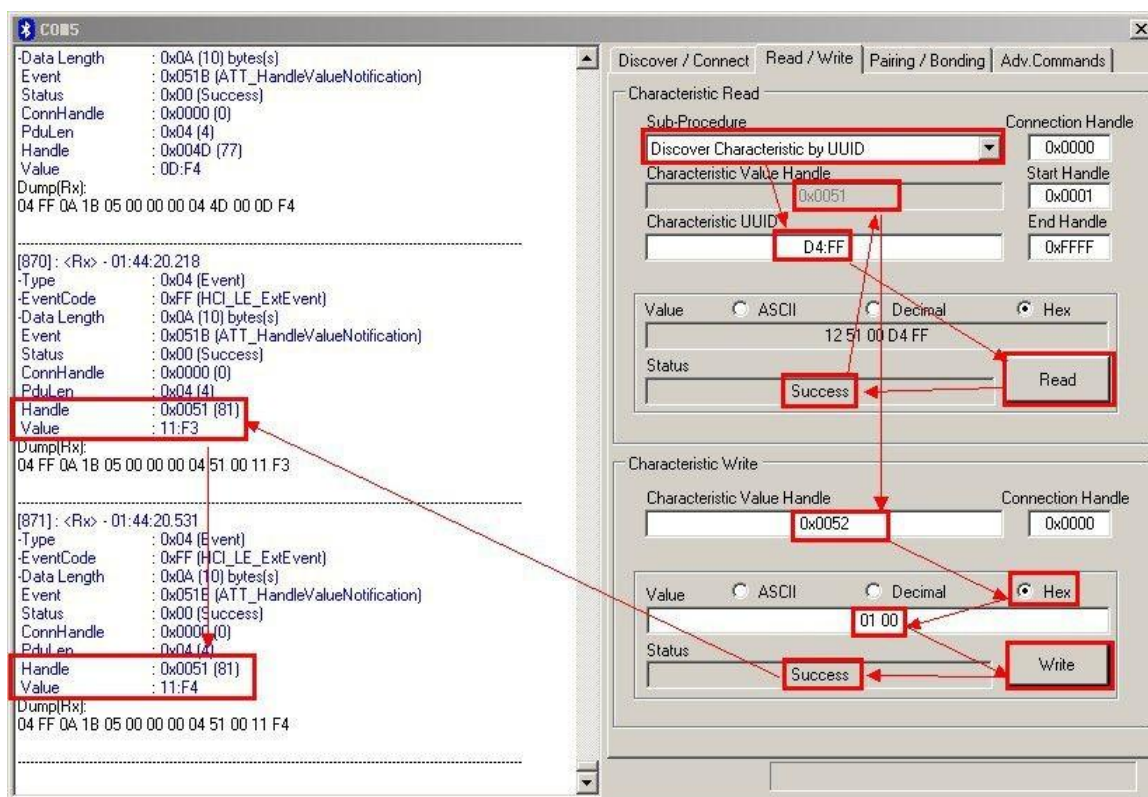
COM5

-Data Length : 0x0A (10) bytes(s)
Event : 0x051B (ATT_HandleValueNotification)
Status : 0x00 (Success)
ConnHandle : 0x0000 (0)
PduLen : 0x04 (4)
Handle : 0x004D (77)
Value : 0D:F4
Dump(Rx):
04 FF 0A 1B 05 00 00 00 04 4D 00 0D F4

[870] : <Rx> - 01:44:20.218
-Type : 0x04 (Event)
-EventCode : 0xFF (HCI_LE_ExtEvent)
-Data Length : 0x0A (10) bytes(s)
Event : 0x051B (ATT_HandleValueNotification)
Status : 0x00 (Success)
ConnHandle : 0x0000 (0)
PduLen : 0x04 (4)
Handle : 0x0051 (81)
Value : 11:F3
Dump(Rx):
04 FF 0A 1B 05 00 00 00 04 51 00 11 F3

[871] : <Rx> - 01:44:20.531
-Type : 0x04 (Event)
-EventCode : 0xFF (HCI_LE_ExtEvent)
-Data Length : 0x0A (10) bytes(s)
Event : 0x051B (ATT_HandleValueNotification)
Status : 0x00 (Success)
ConnHandle : 0x0000 (0)
PduLen : 0x04 (4)
Handle : 0x0051 (81)
Value : 11:F4
Dump(Rx):
04 FF 0A 1B 05 00 00 00 04 51 00 11 F4

Discover / Connect | Read / Write | Pairing / Bonding | Adv.Commands

Characteristic Read
Sub-Procedure
Discover Characteristic by UUID
Connection Handle
0x0000
Characteristic Value Handle
0x0051
Start Handle
0x0001
Characteristic UUID
D4:FF
End Handle
0xFFFF
Value ASCII Decimal Hex
12 51 00 D4 FF
Status
Success
Read

Characteristic Write
Characteristic Value Handle
0x0052
Connection Handle
0x0000
Value ASCII Decimal Hex
01 00
Status
Success
Write